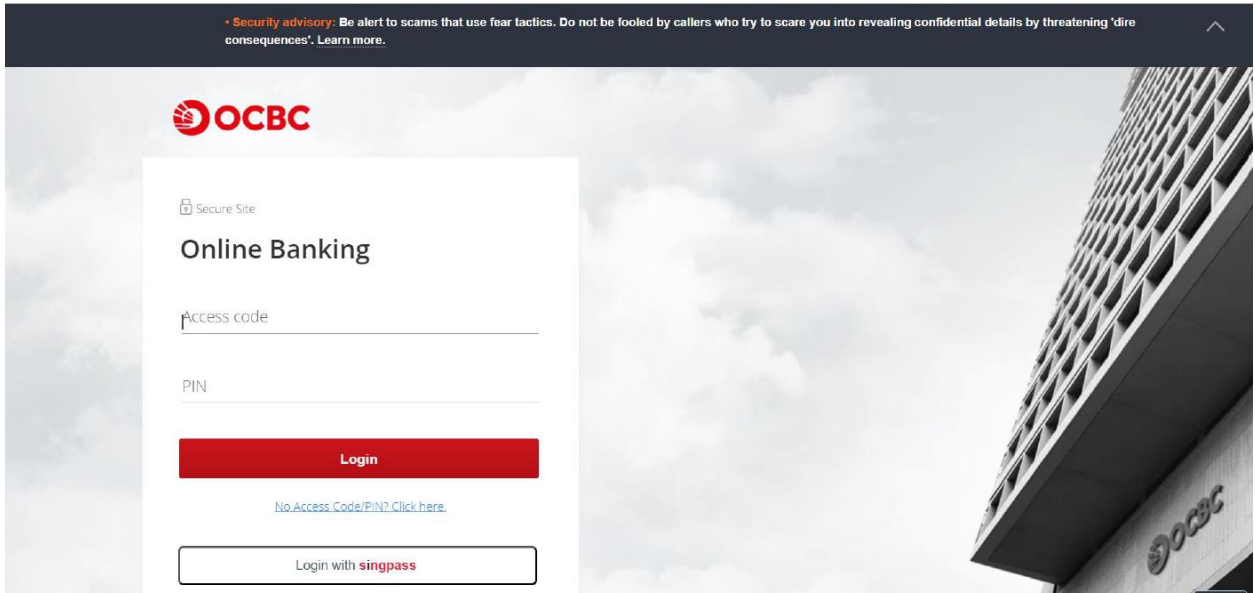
• Security advisory: Be alert to scams that use fear tactics. Do not be fooled by callers who try to scare you into revealing confidential details by threatening 'dire consequences'. Learn more.

OCBC

Secure Site

Online Banking

Access code

PIN

Login

No Access Code/PIN? Click here.

Login with singpass

OCBC